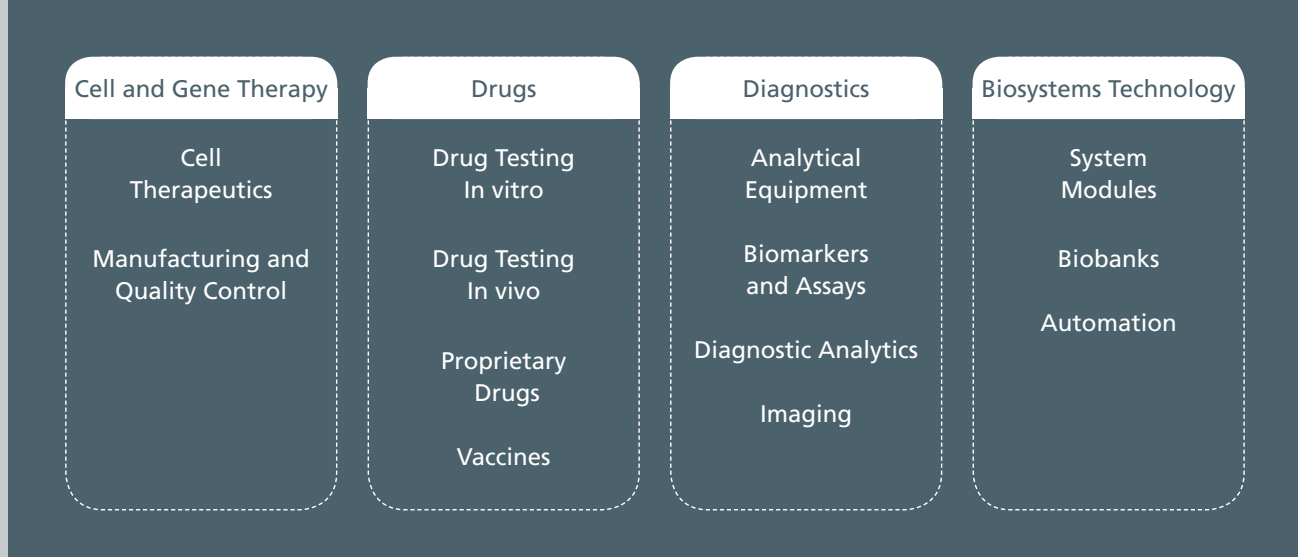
Cell and Gene Therapy

Cell Therapeutics

Manufacturing and Quality Control

Drugs

Drug Testing In vitro

Drug Testing In vivo

Proprietary Drugs

Vaccines

Diagnostics

Analytical Equipment

Biomarkers and Assays

Diagnostic Analytics

Imaging

Biosystems Technology

System Modules

Biobanks

Automation